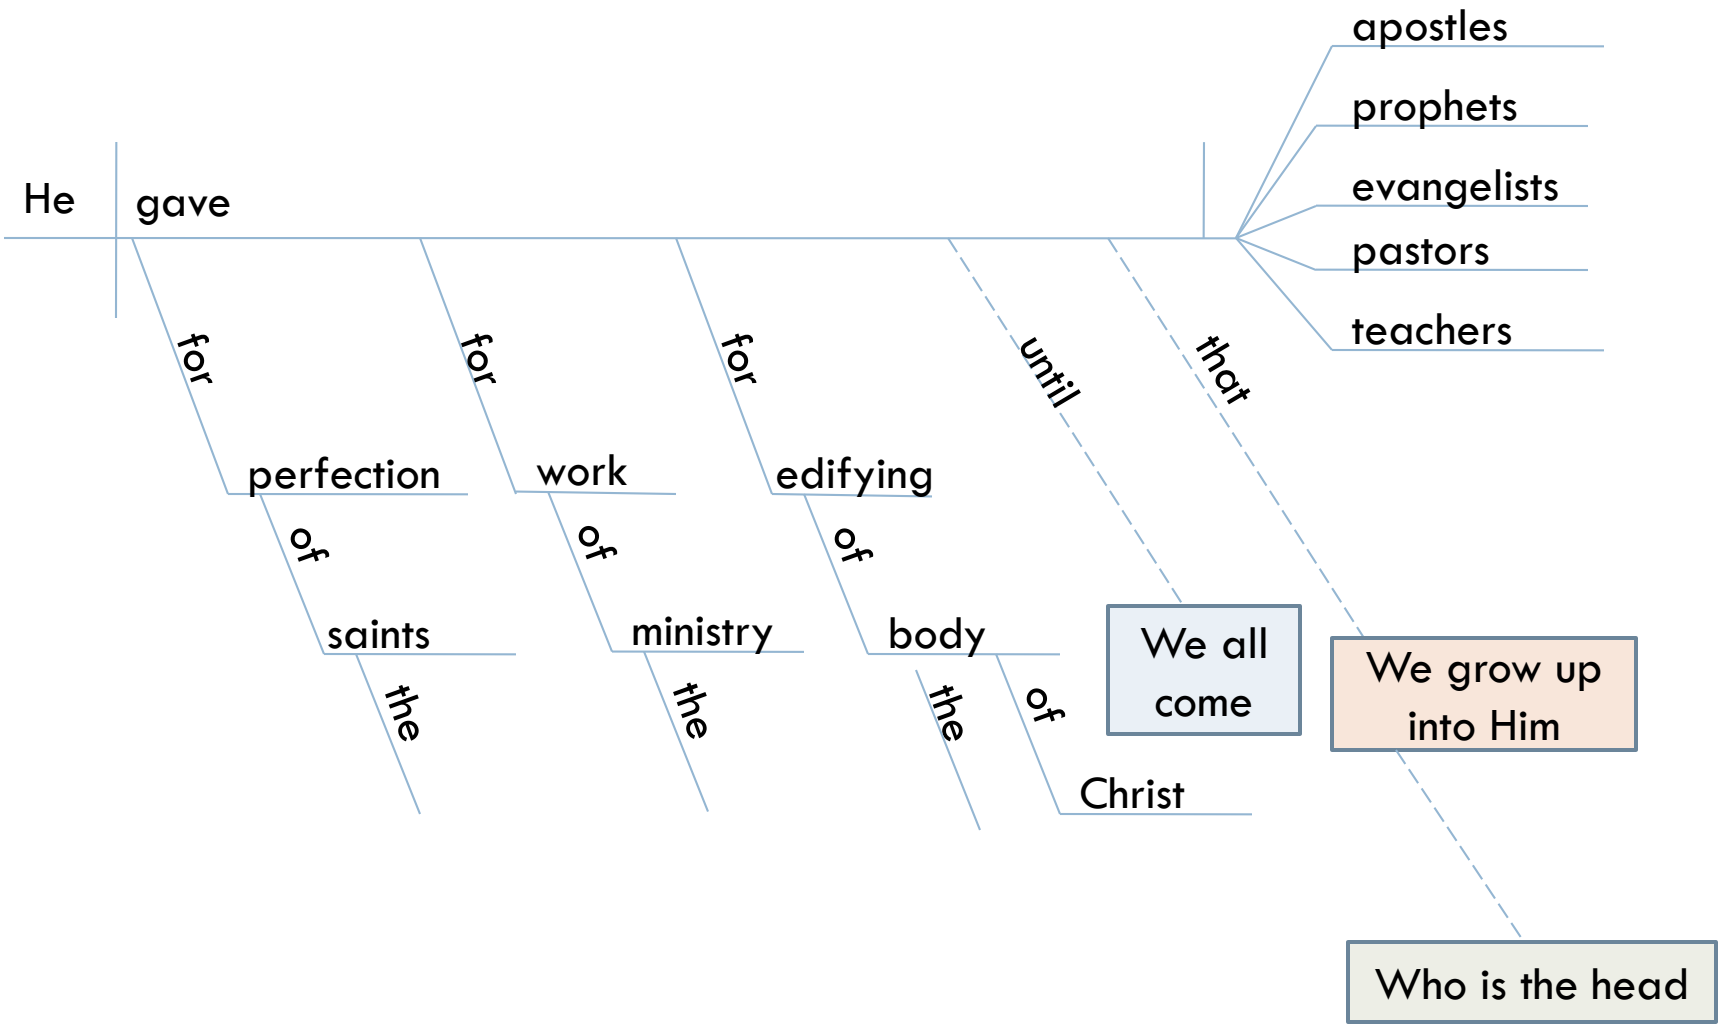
He

gave

apostles

prophets

evangelists

pastors

teachers

for

perfection

of

saints

the

for

work

of

ministry

the

for

edifying

of

body

the

of

Christ

until

We all come

that

We grow up into Him

Who is the head